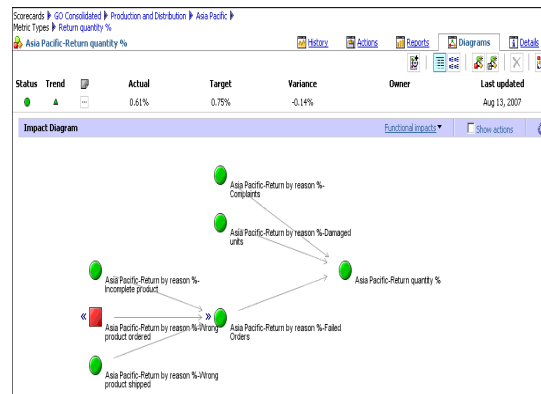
Scorecards ▶ GO Consolidated ▶ Production and Distribution ▶ Asia Pacific ▶
Metric Types ▶ Return quantity %
Asia Pacific-Return quantity %

History Actions Reports Diagrams Details

| Status | Trend | | Actual | Target | Variance | Owner | Last updated |
|---|---|---|---|---|---|---|---|
| | | ... | 0.61% | 0.75% | -0.14% | | Aug 13, 2007 |

Impact Diagram
Functional impacts ▾
Show actions

Asia Pacific-Return by reason %-Complaints

Asia Pacific-Return by reason %-Damaged units

Asia Pacific-Return quantity %

Asia Pacific-Return by reason %-Incomplete product

«
»

Asia Pacific-Return by reason %-Wrong product ordered

Asia Pacific-Return by reason %-Failed Orders

Asia Pacific-Return by reason %-Wrong product shipped